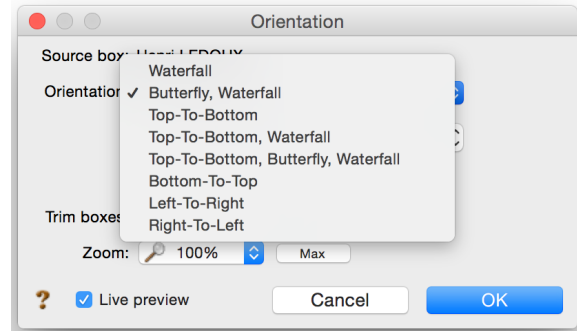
Orientation

Source box: Henri LEDOUX

Orientation

Waterfall
✓ Butterfly, Waterfall
Top-To-Bottom
Top-To-Bottom, Waterfall
Top-To-Bottom, Butterfly, Waterfall
Bottom-To-Top
Left-To-Right
Right-To-Left

Trim boxes

Zoom: 100% Max

? Live preview Cancel OK